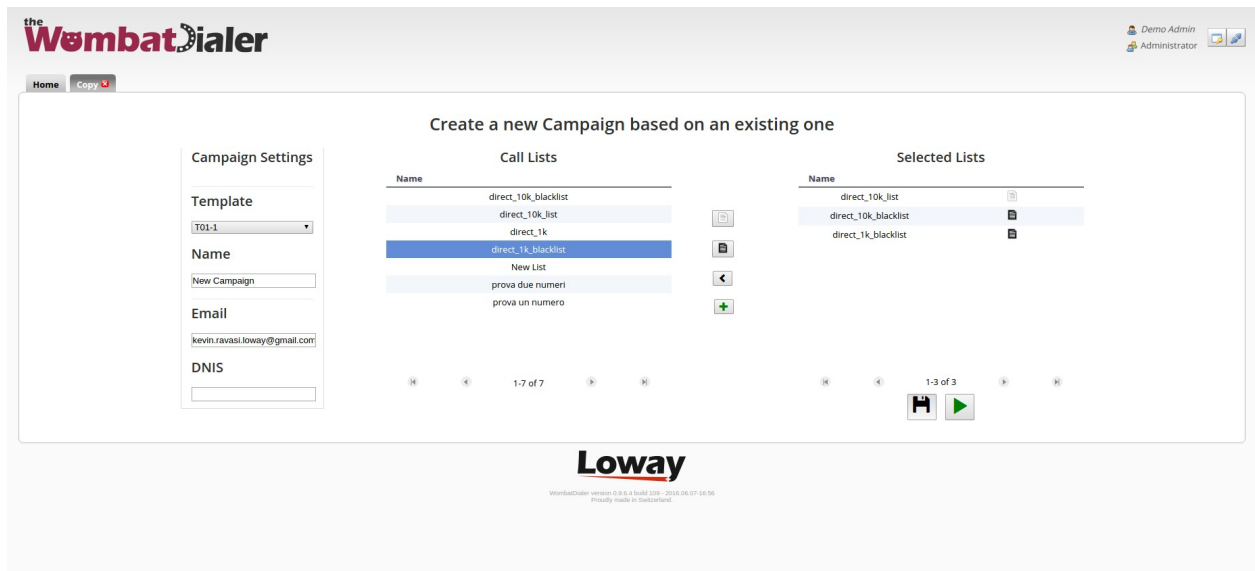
the WombatDialer

Demo Admin
Administrator

Home Copy

Create a new Campaign based on an existing one

Campaign Settings

Template
T01-1

Name
New Campaign

Email
kevin.ravasi.loway@gmail.com

DNIS

Call Lists

| Name |
|---|
| direct_10k_blacklist |
| direct_10k_list |
| direct_1k |
| direct_1k_blacklist |
| New List |
| prova due numeri |
| prova un numero |

1-7 of 7

Selected Lists

| Name |
|---|
| direct_10k_list |
| direct_10k_blacklist |
| direct_1k_blacklist |

1-3 of 3

Loway

WombatDialer version 0.9.6.4 build 109 - 2016.06.07-16:56
Proudly made in Switzerland